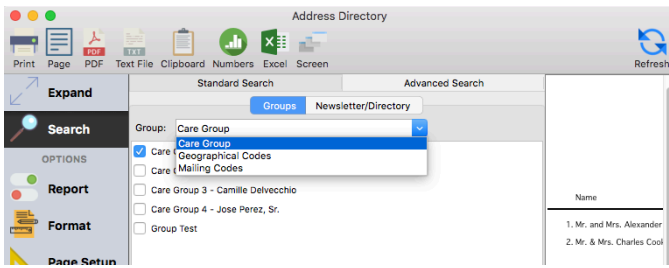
Address Directory

Print Page PDF Text File Clipboard Numbers Excel Screen Refresh

PDF TXT

Expand

Search

OPTIONS

Report

Format

Page Setup

Standard Search

Advanced Search

Groups Newsletter/Directory

Group: Care Group

Care Group
Geographical Codes
Mailing Codes

Care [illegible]

Care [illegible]

Care Group 3 - Camille Delvecchio

Care Group 4 - Jose Perez, Sr.

Group Test

Name

1. Mr. and Mrs. Alexander

2. Mr. & Mrs. Charles Cook